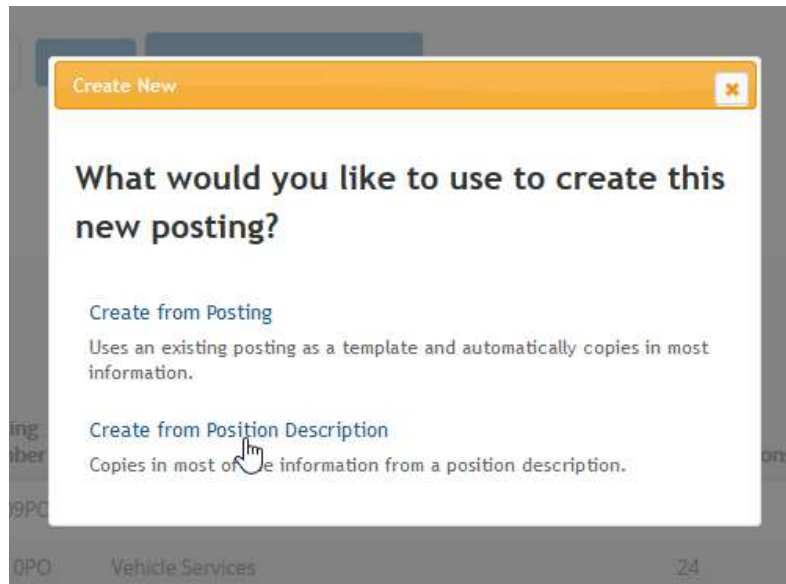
Create New

×

What would you like to use to create this new posting?

Create from Posting

Uses an existing posting as a template and automatically copies in most information.

Create from Position Description

Copies in most of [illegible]e information from a position description.

ing
ber
9PC
0PO
Vehicle Services
24
on